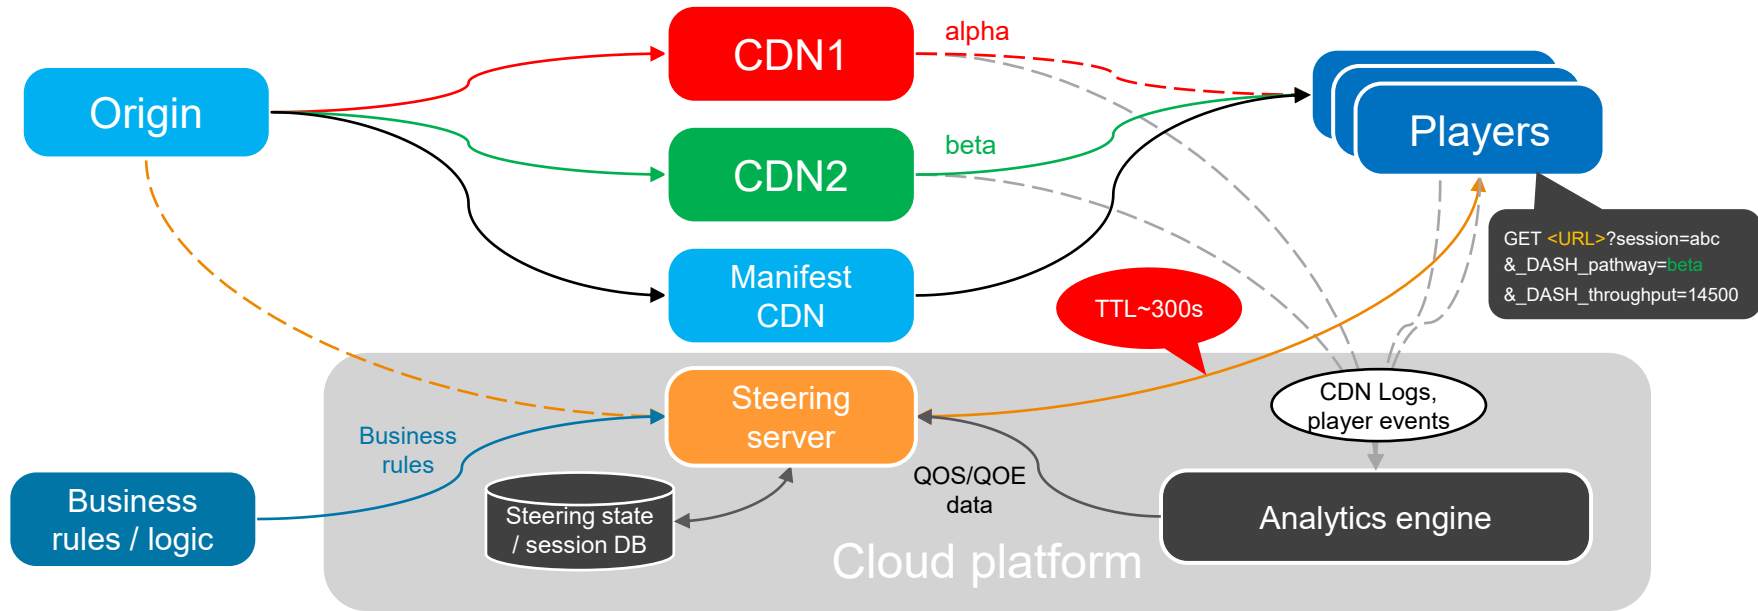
Origin

CDN1

alpha

CDN2

beta

Manifest CDN

Players

GET <URL>?session=abc
&_DASH_pathway=beta
&_DASH_throughput=14500

TTL~300s

Business rules

Steering server

CDN Logs, player events

Business rules / logic

Steering state / session DB

QOS/QOE data

Analytics engine

Cloud platform